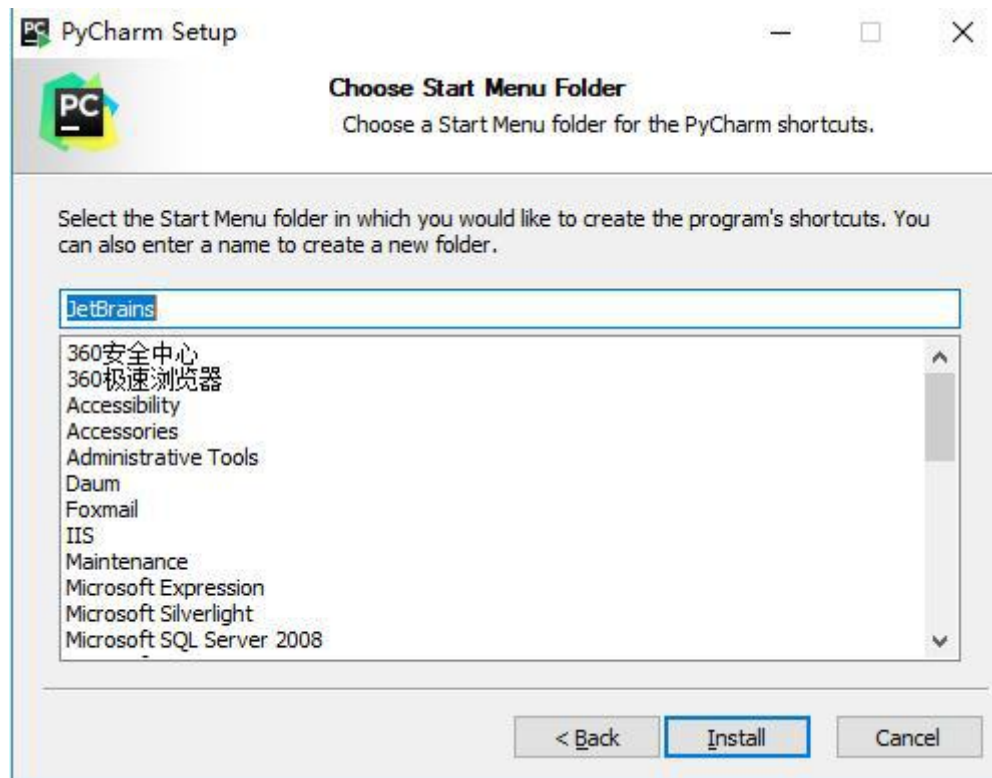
PyCharm Setup

Choose Start Menu Folder

Choose a Start Menu folder for the PyCharm shortcuts.

PC

Select the Start Menu folder in which you would like to create the program's shortcuts. You can also enter a name to create a new folder.

JetBrains

360安全中心
360极速浏览器
Accessibility
Accessories
Administrative Tools
Daum
Foxmail
IIS
Maintenance
Microsoft Expression
Microsoft Silverlight
Microsoft SQL Server 2008

< Back
Install
Cancel